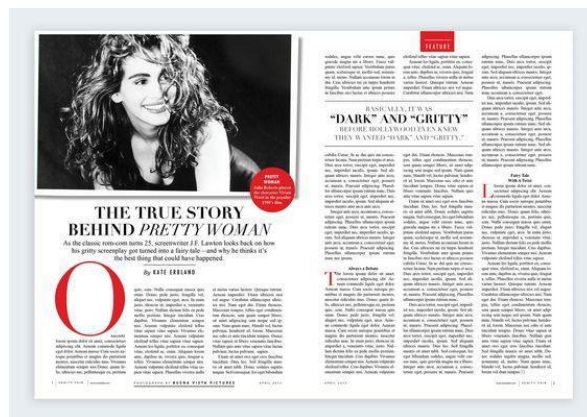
PRETTY WOMAN

FEATURE

THE TRUE STORY BEHIND PRETTY WOMAN

As the classic rom-com turns 25, screenwriter J.F. Lawton looks back on how his gritty screenplay got turned into a fairy tale—and why he thinks it's the best thing that could have happened.

By KATE ERBLAND

BASICALLY, IT WAS "DARK" AND "GRITTY" BEFORE HOLLYWOOD EVEN KNEW THEY WANTED "DARK" AND "GRITTY."

Always a Debate

Fairy Tale With a Twist

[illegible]